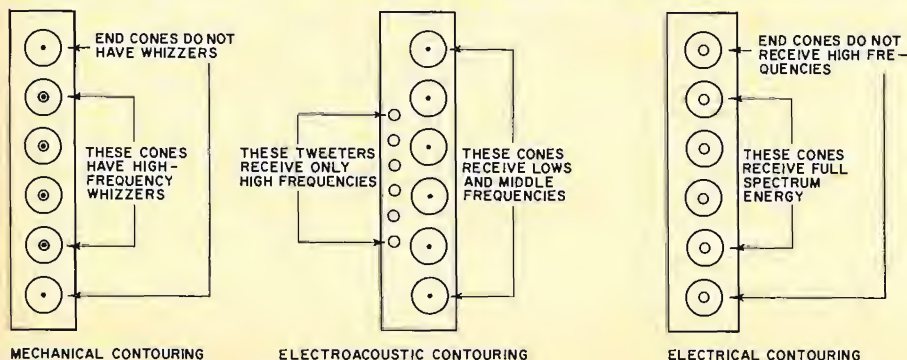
END CONES DO NOT HAVE WHIZZERS

THESE CONES HAVE HIGH-FREQUENCY WHIZZERS

MECHANICAL CONTOURING

THESE TWEETERS RECEIVE ONLY HIGH FREQUENCIES

THESE CONES RECEIVE LOWS AND MIDDLE FREQUENCIES

ELECTROACOUSTIC CONTOURING

END CONES DO NOT RECEIVE HIGH FREQUENCIES

THESE CONES RECEIVE FULL SPECTRUM ENERGY

ELECTRICAL CONTOURING